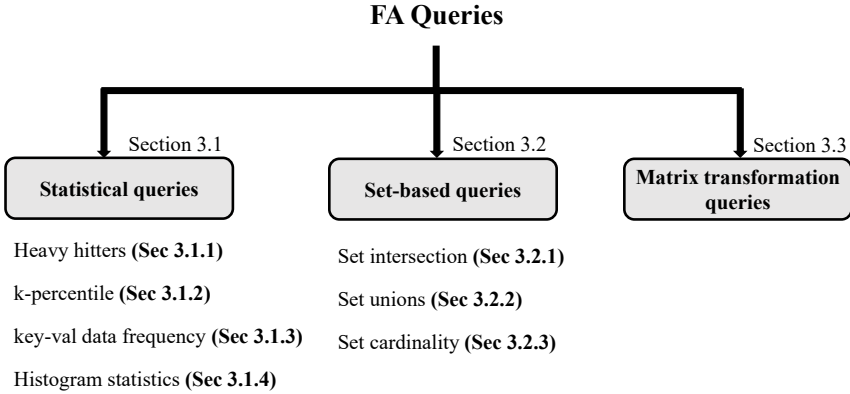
FA Queries

Section 3.1

Statistical queries

Heavy hitters (Sec 3.1.1)

k-percentile (Sec 3.1.2)

key-val data frequency (Sec 3.1.3)

Histogram statistics (Sec 3.1.4)

Section 3.2

Set-based queries

Set intersection (Sec 3.2.1)

Set unions (Sec 3.2.2)

Set cardinality (Sec 3.2.3)

Section 3.3

Matrix transformation queries